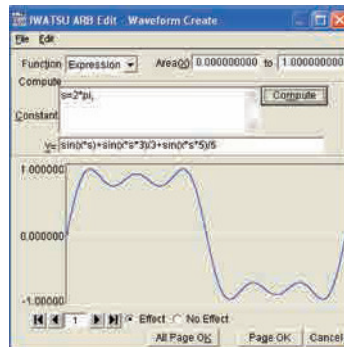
IWATSU ARB Edit - Waveform Create
File Edit
Function Expression Area(X) 0.000000000 to 1.000000000
Compute
s=2*pi;
Compute
Constant
Y= sin(x*s)+sin(x*s*3)/3+sin(x*s*5)/5
1.000000
0.000000
-1.00000
1 Effect No Effect
All Page OK Page OK Cancel